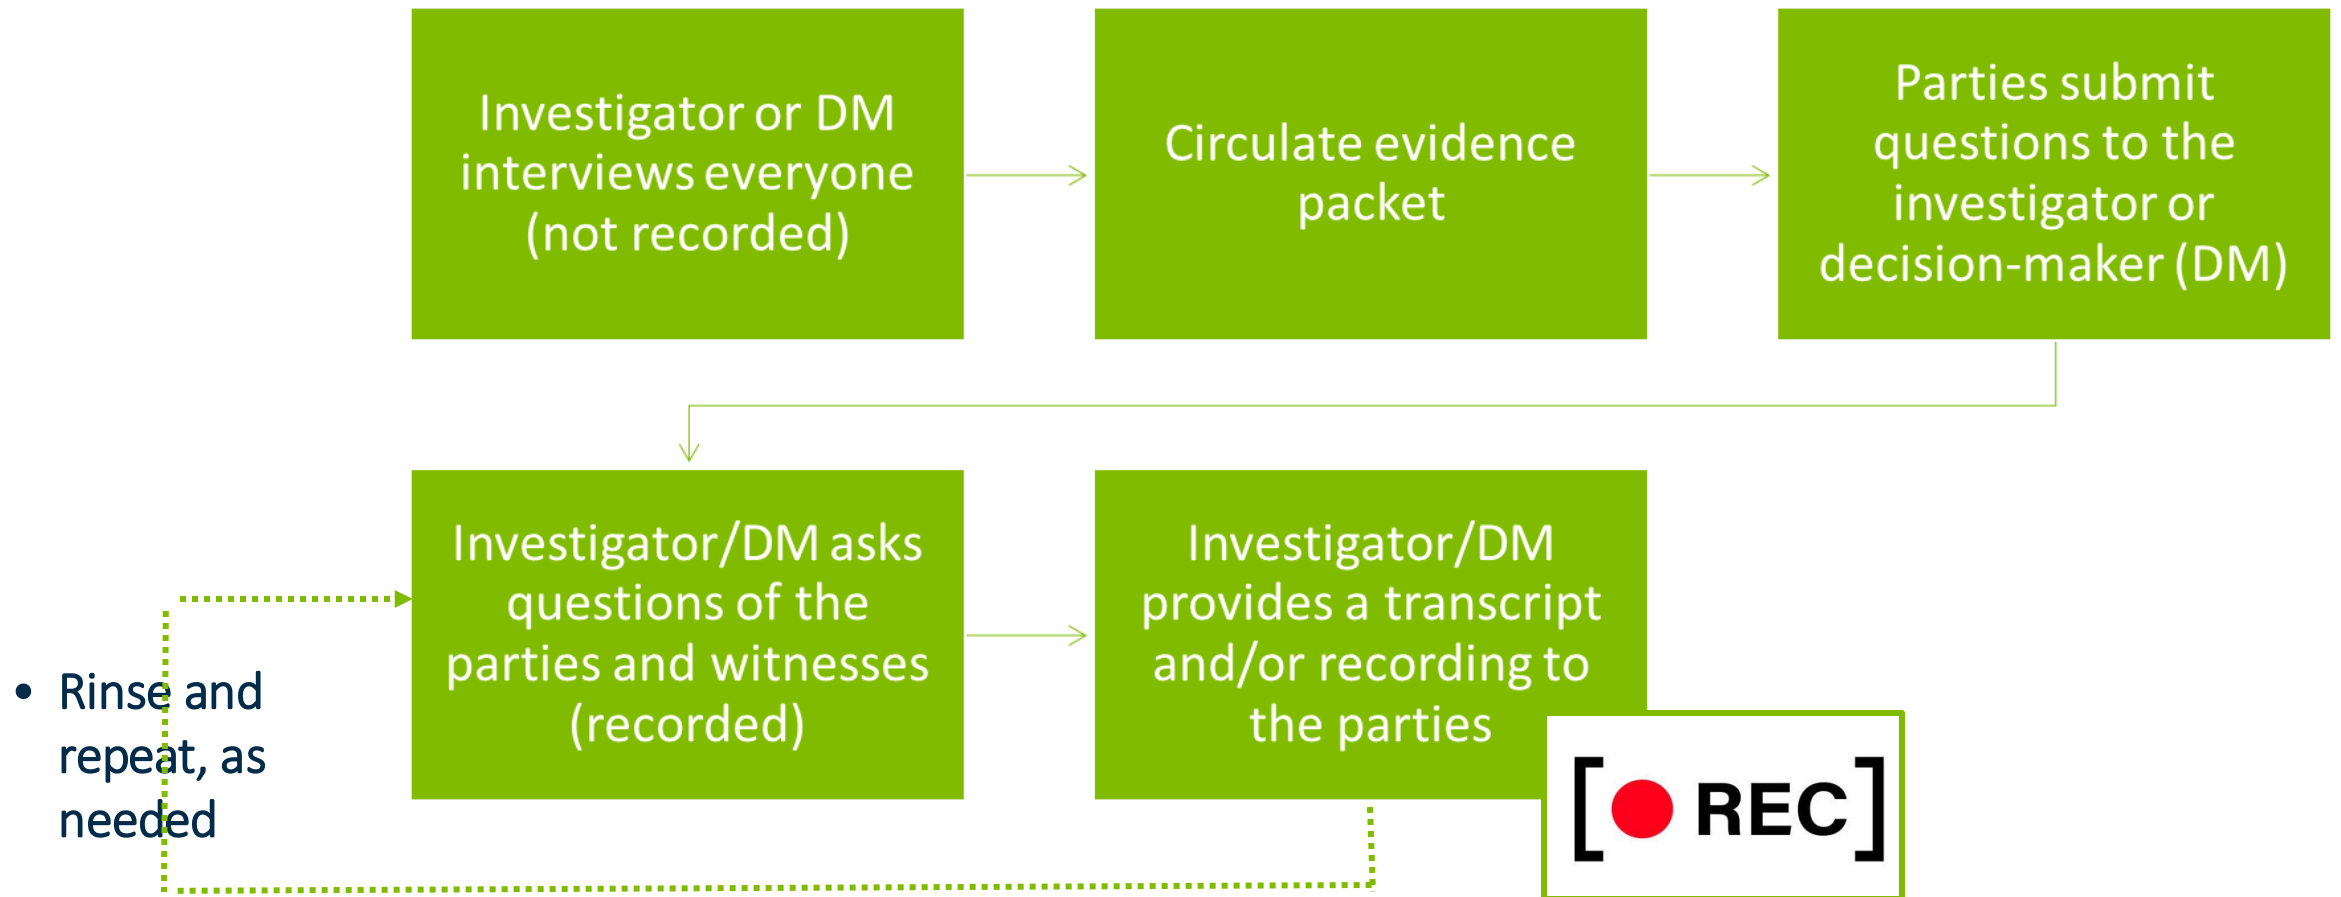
Investigator or DM interviews everyone (not recorded)

Circulate evidence packet

Parties submit questions to the investigator or decision-maker (DM)

Investigator/DM asks questions of the parties and witnesses (recorded)

Investigator/DM provides a transcript and/or recording to the parties

[ REC ]

• Rinse and repeat, as needed